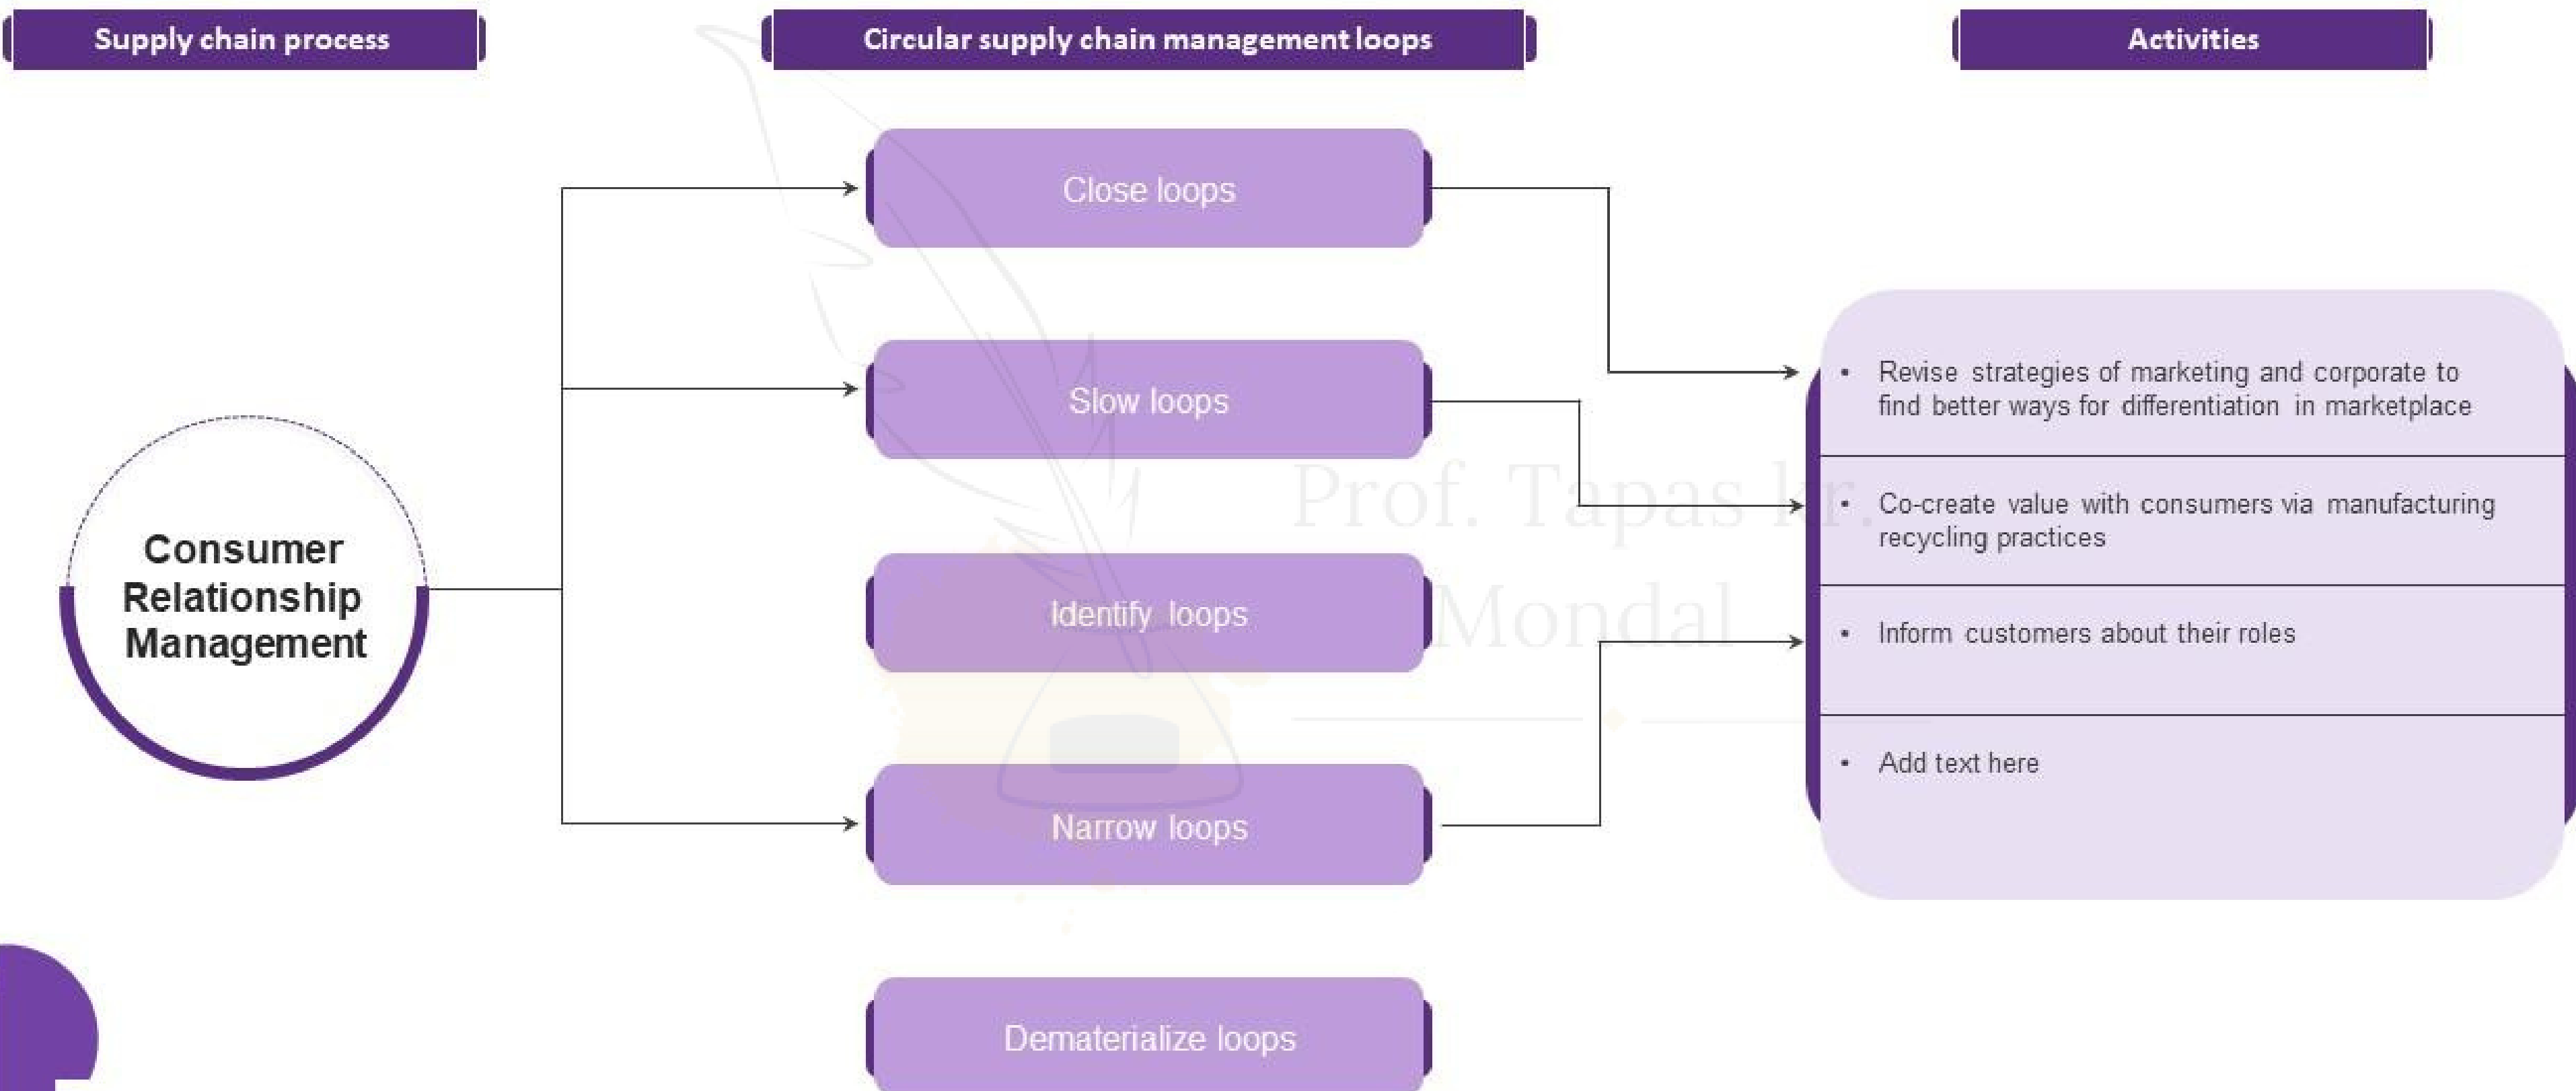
Supply chain process

Circular supply chain management loops

Activities

Consumer Relationship Management

Close loops

Slow loops

Identify loops

Narrow loops

Dematerialize loops

• Revise strategies of marketing and corporate to find better ways for differentiation in marketplace

• Co-create value with consumers via manufacturing recycling practices

• Inform customers about their roles

• Add text here

Prof. Tapas kr. Mondal